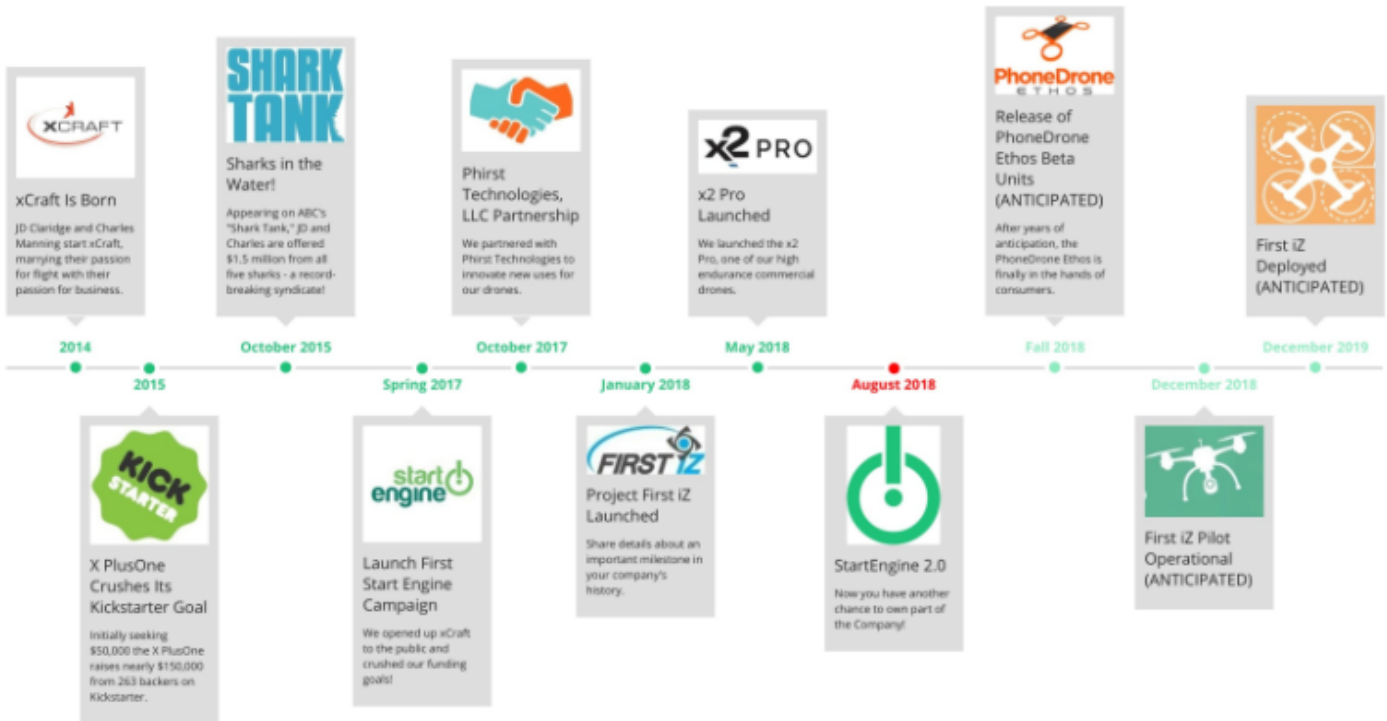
XCRAFT

xCraft Is Born

JD Claridge and Charles Manning start xCraft, marrying their passion for flight with their passion for business.

2014

SHARK TANK

Sharks in the Water!

Appearing on ABC's "Shark Tank," JD and Charles are offered $1.5 million from all five sharks - a record-breaking syndicate!

October 2015

Phirst Technologies, LLC Partnership

We partnered with Phirst Technologies to innovate new uses for our drones.

October 2017

x2 PRO

x2 Pro Launched

We launched the x2 Pro, one of our high endurance commercial drones.

May 2018

PhoneDrone ETHOS

Release of PhoneDrone Ethos Beta Units (ANTICIPATED)

After years of anticipation, the PhoneDrone Ethos is finally in the hands of consumers.

Fall 2018

First iZ Deployed (ANTICIPATED)

December 2019

2015

KICK STARTER

X PlusOne Crushes Its Kickstarter Goal

Initially seeking $50,000 the X PlusOne raises nearly $150,000 from 263 backers on Kickstarter.

Spring 2017

start engine

Launch First Start Engine Campaign

We opened up xCraft to the public and crushed our funding goals!

January 2018

FIRST iZ

Project First iZ Launched

Share details about an important milestone in your company's history.

August 2018

StartEngine 2.0

Now you have another chance to own part of the Company!

December 2018

First iZ Pilot Operational (ANTICIPATED)